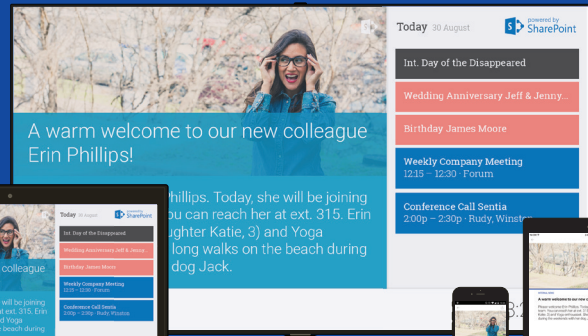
A warm welcome to our new colleague Erin Phillips!

Phillips. Today, she will be joining you can reach her at ext. 315. Erin ughter Katie, 3) and Yoga long walks on the beach during dog Jack.

Today 30 August

powered by SharePoint

Int. Day of the Disappeared

Wedding Anniversary Jeff & Jenny...

Birthday James Moore

Weekly Company Meeting
12:15 — 12:30 · Forum

Conference Call Sentia
2:00p — 2:30p · Rudy, Winston

colleague

be joining

Today 30 August

powered by SharePoint

Int. Day of the Disappeared

Wedding Anniversary Jeff & Jenny...

Birthday James Moore

Weekly Company Meeting
12:15 — 12:30 · Forum

Conference Call Sentia
2:00p — 2:30p · Rudy Winston

3:2